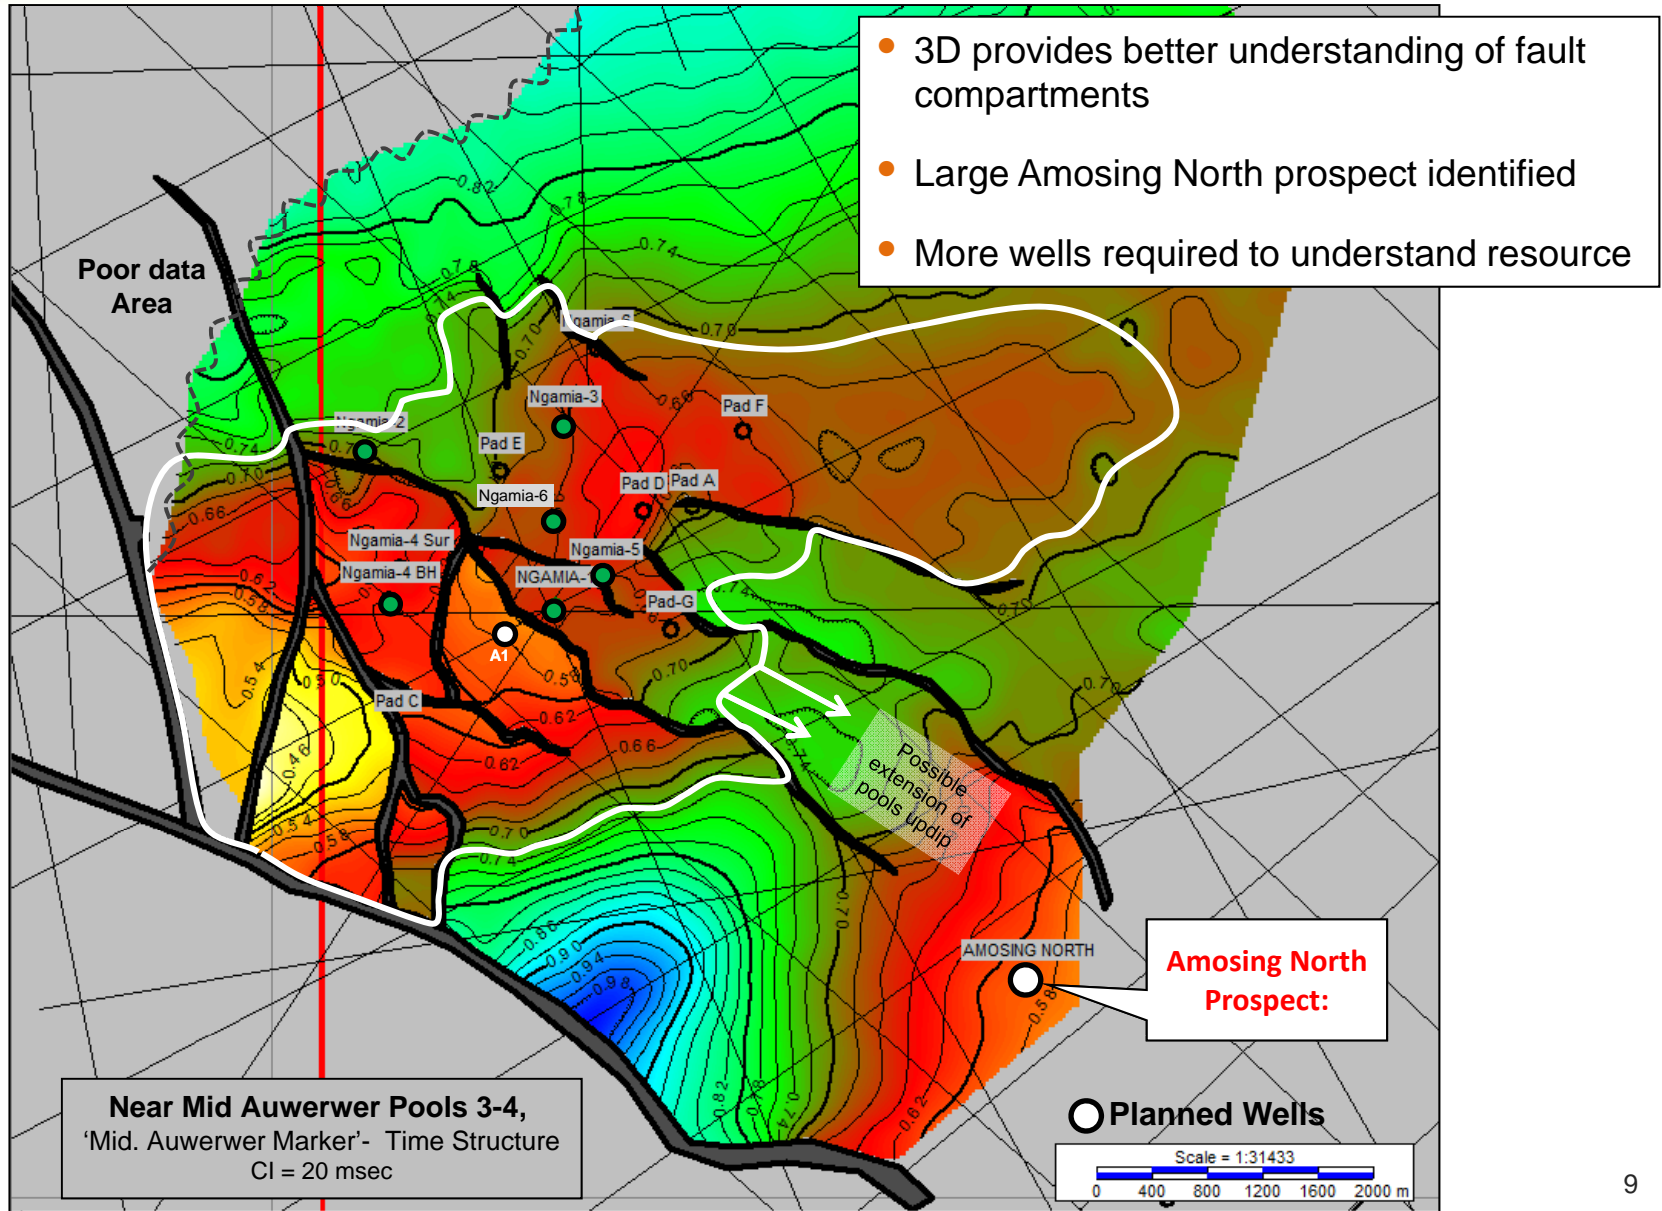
3D provides better understanding of fault compartments

Large Amosing North prospect identified

More wells required to understand resource

Poor data Area

0.82
0.78
0.74
0.78
0.74
0.70
0.70
0.66
0.74
0.70
0.66
0.66
0.62
0.58
0.54
0.50
0.46
0.54
0.58
0.58
0.62
0.66
0.70
0.74
0.74
0.70
0.70
0.86
0.90
0.94
0.98
0.82
0.78
0.74
0.70
0.62
0.58

Ngamia-8
Ngamia-2
Ngamia-3
Pad E
Pad F
Ngamia-6
Pad D
Pad A
Ngamia-4 Sur
Ngamia-5
Ngamia-4 BH
NGAMIA-1
Pad-G
A1
Pad C

Possible extension of pools updip

AMOSING NORTH

Amosing North Prospect:

Planned Wells

Scale = 1:31433
0 400 800 1200 1600 2000 m

Near Mid Auwerwer Pools 3-4,
'Mid. Auwerwer Marker'- Time Structure
CI = 20 msec

9